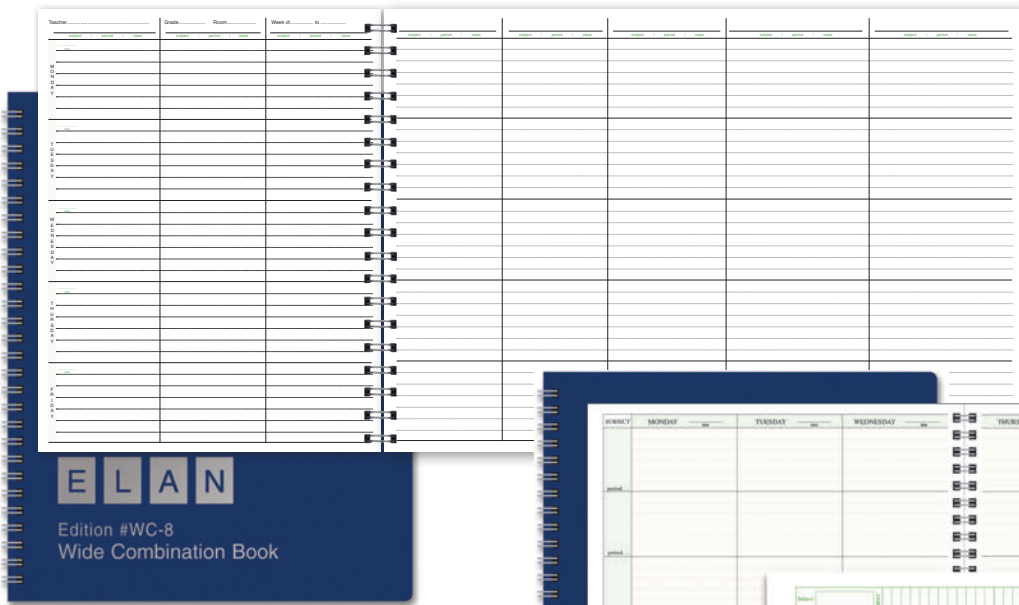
Teacher.............................. Grade.............. Room.............. Week of.............. to..............

subject period class subject period class subject period class

MONDAY

TUESDAY

WEDNESDAY

THURSDAY

FRIDAY

subject period class subject period class subject period class subject period class subject period class

ELAN

Edition #WC-8
Wide Combination Book

SUBJECT MONDAY TUESDAY WEDNESDAY THURS

period

period

Subject